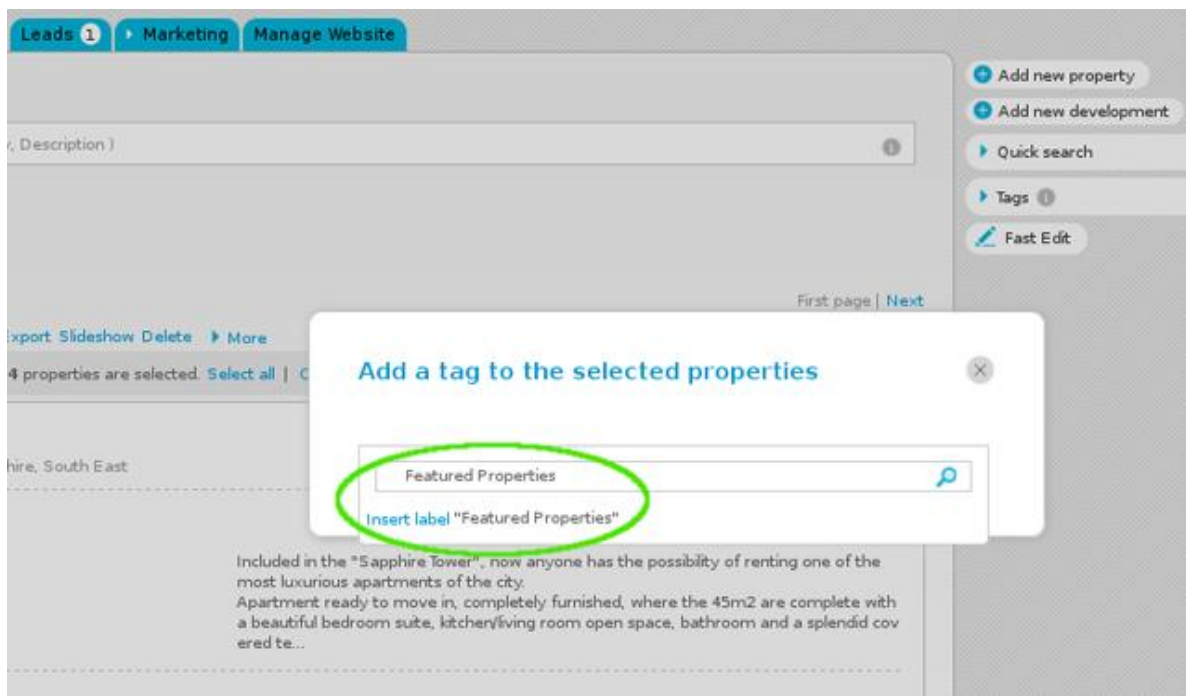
Leads 1 Marketing Manage Website

Add new property
Add new development
Quick search
Tags
Fast Edit

, Description )

First page | Next

xport Slideshow Delete More

4 properties are selected. Select all | C

hire, South East

Add a tag to the selected properties

Featured Properties

Insert label "Featured Properties"

Included in the "Sapphire Tower", now anyone has the possibility of renting one of the most luxurious apartments of the city.
Apartment ready to move in, completely furnished, where the 45m2 are complete with a beautiful bedroom suite, kitchen/living room open space, bathroom and a splendid covered te...